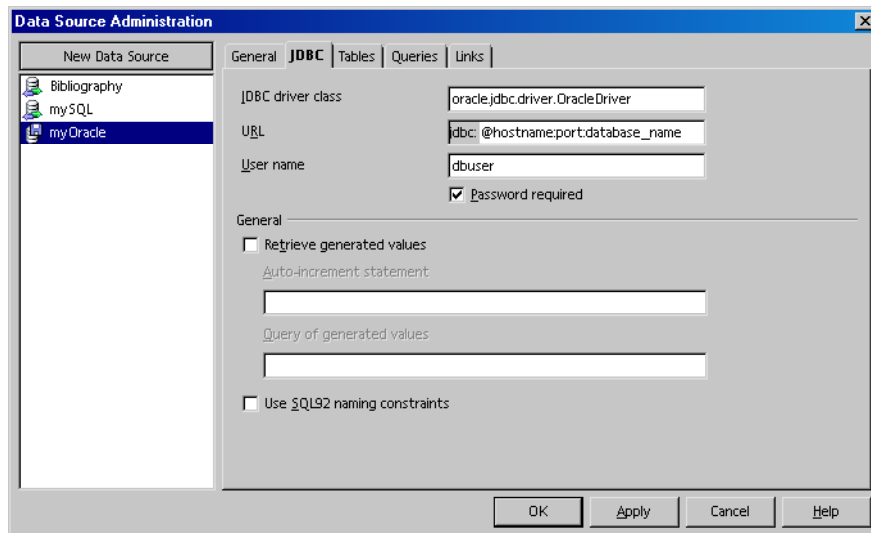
Data Source Administration

New Data Source

Bibliography
mySQL
myOracle

General JDBC Tables Queries Links

JDBC driver class oracle.jdbc.driver.OracleDriver

URL jdbc: @hostname:port:database_name

User name dbuser

Password required

General

Retrieve generated values

Auto-increment statement

Query of generated values

Use SQL92 naming constraints

OK Apply Cancel Help